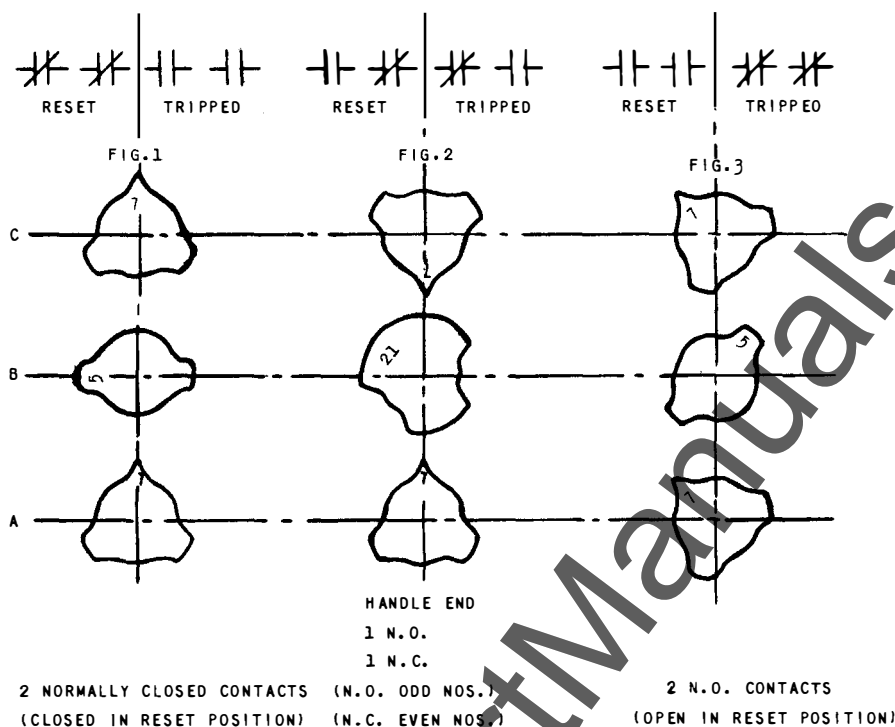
RESET | TRIPPED
RESET | TRIPPED
RESET | TRIPPEO

FIG.1
FIG.2
FIG.3

C
B
A

7
5
7

2
21
7

1
5
1

HANDLE END
1 N.O.
1 N.C.
(N.O. ODD NOS.)
(N.C. EVEN NOS.)

2 NORMALLY CLOSED CONTACTS
(CLOSED IN RESET POSITION)

2 N.O. CONTACTS
(OPEN IN RESET POSITION)